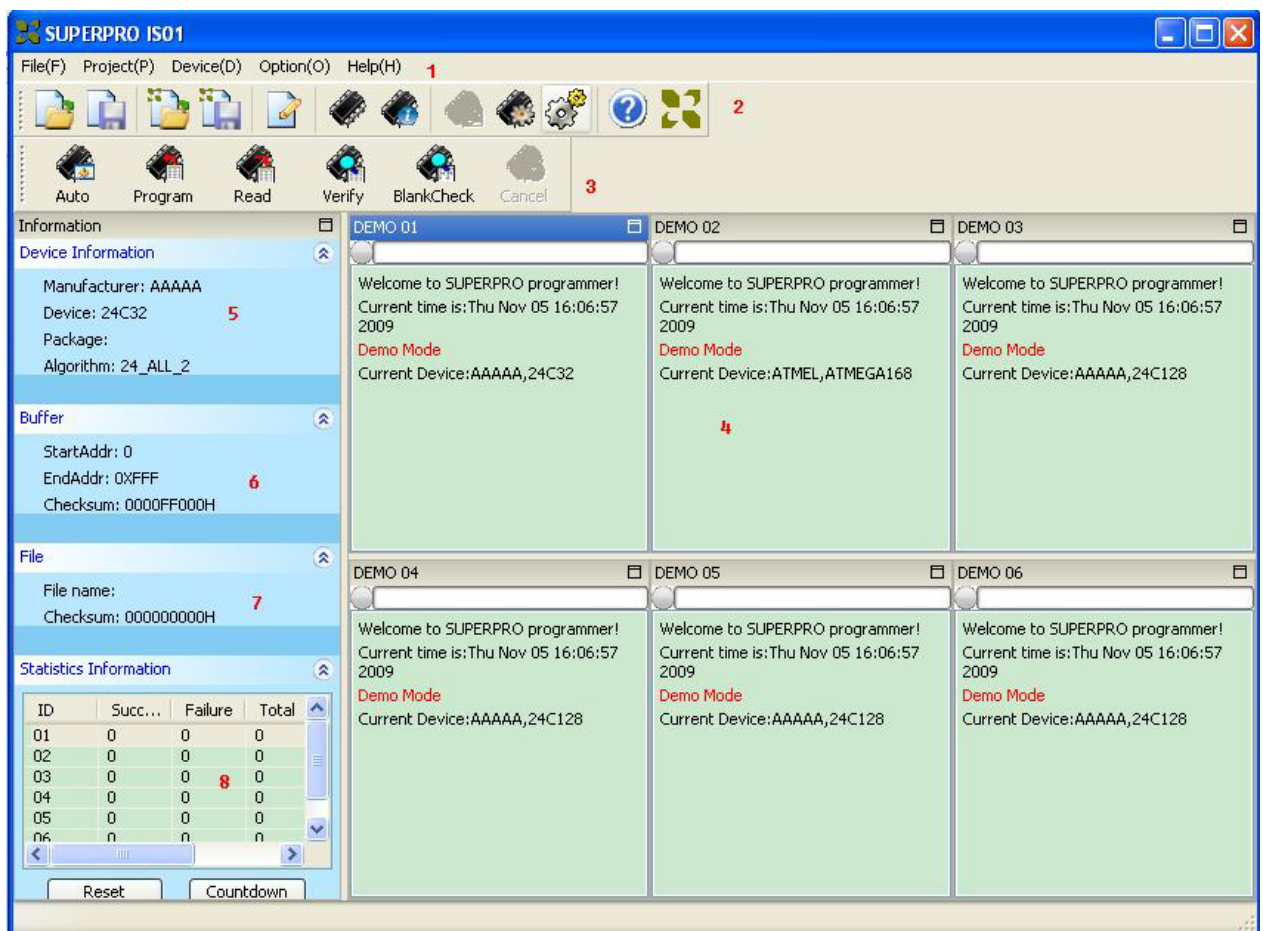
SUPERPRO IS01

File(F) Project(P) Device(D) Option(O) Help(H) 1

2

Auto Program Read Verify BlankCheck Cancel 3

Information

Device Information

Manufacturer: AAAAA
Device: 24C32 5
Package:
Algorithm: 24_ALL_2

Buffer

StartAddr: 0
EndAddr: 0XFFF 6
Checksum: 0000FF000H

File

File name: 7
Checksum: 000000000H

Statistics Information

| ID | Succ... | Failure | Total |
|---|---|---|---|
| 01 | 0 | 0 | 0 |
| 02 | 0 | 0 | 0 |
| 03 | 0 | 0 | 0 |
| 04 | 0 | 0 | 0 |
| 05 | 0 | 0 | 0 |
| 06 | 0 | 0 | 0 |

8

Reset Countdown

DEMO 01

Welcome to SUPERPRO programmer!
Current time is:Thu Nov 05 16:06:57 2009
Demo Mode
Current Device:AAAAA,24C32

DEMO 02

Welcome to SUPERPRO programmer!
Current time is:Thu Nov 05 16:06:57 2009
Demo Mode
Current Device:ATMEL,ATMEGA168

4

DEMO 03

Welcome to SUPERPRO programmer!
Current time is:Thu Nov 05 16:06:57 2009
Demo Mode
Current Device:AAAAA,24C128

DEMO 04

Welcome to SUPERPRO programmer!
Current time is:Thu Nov 05 16:06:57 2009
Demo Mode
Current Device:AAAAA,24C128

DEMO 05

Welcome to SUPERPRO programmer!
Current time is:Thu Nov 05 16:06:57 2009
Demo Mode
Current Device:AAAAA,24C128

DEMO 06

Welcome to SUPERPRO programmer!
Current time is:Thu Nov 05 16:06:57 2009
Demo Mode
Current Device:AAAAA,24C128